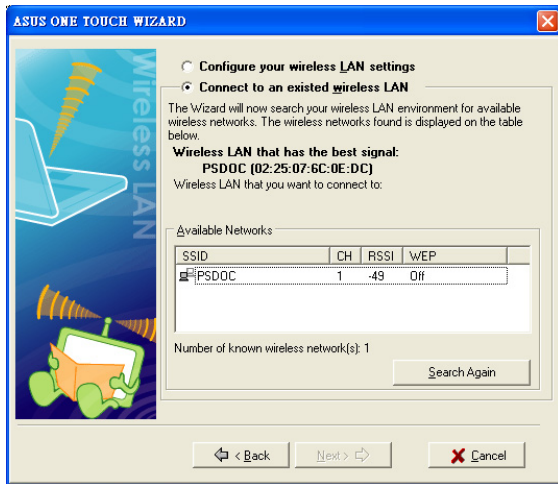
ASUS ONE TOUCH WIZARD

Wireless LAN

Configure your wireless LAN settings

Connect to an existed wireless LAN

The Wizard will now search your wireless LAN environment for available wireless networks. The wireless networks found is displayed on the table below.

Wireless LAN that has the best signal:

PSDOC (02:25:07:6C:0E:DC)

Wireless LAN that you want to connect to:

Available Networks

| SSID | CH | RSSI | WEP |
|---|---|---|---|
| PSDOC | 1 | -49 | Off |

Number of known wireless network(s): 1

Search Again

< Back

Next >

Cancel